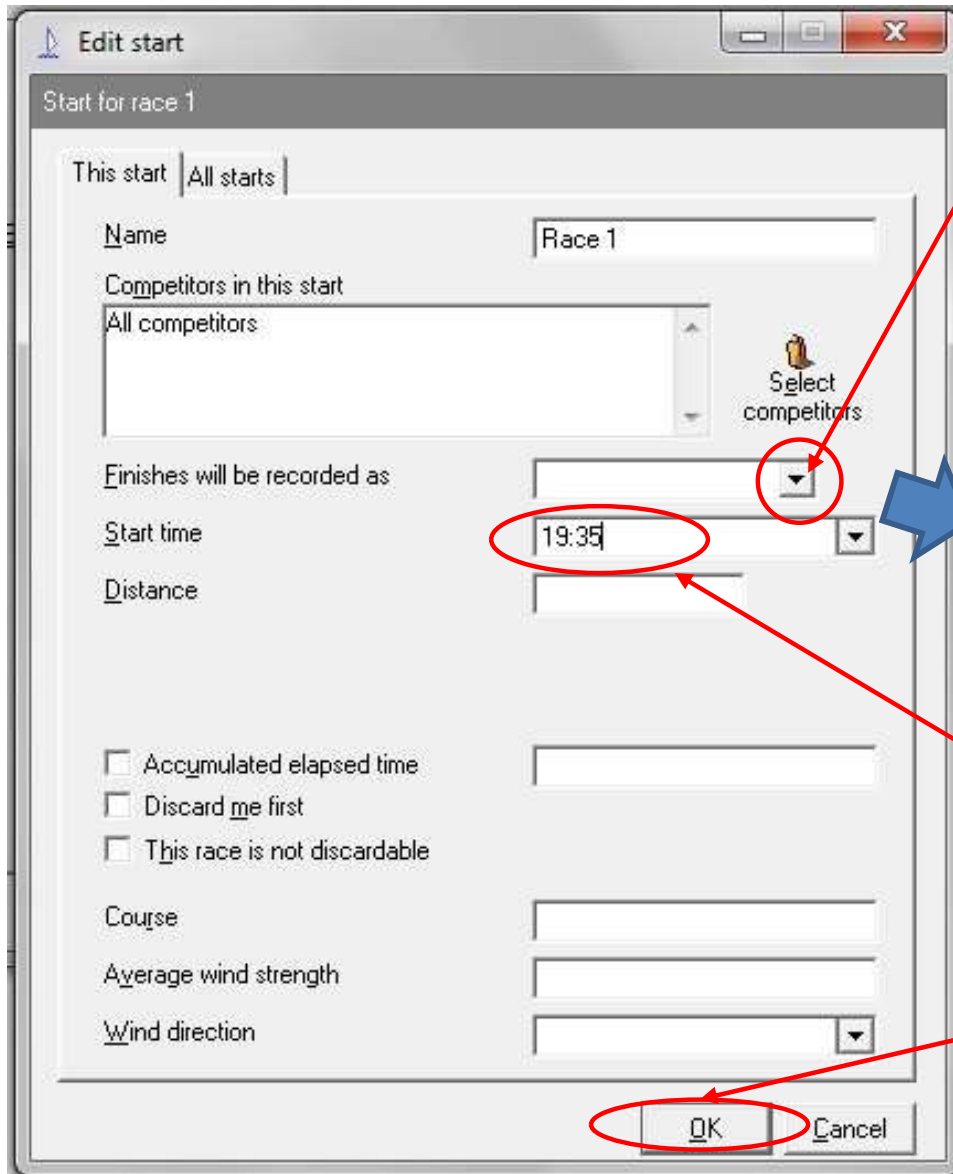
Edit start

Start for race 1

This start | All starts

Name Race 1

Competitors in this start

All competitors

Select competitors

Finishes will be recorded as

Start time 19:35

Distance

Accumulated elapsed time

Discard me first

This race is not discardable

Course

Average wind strength

Wind direction

OK Cancel